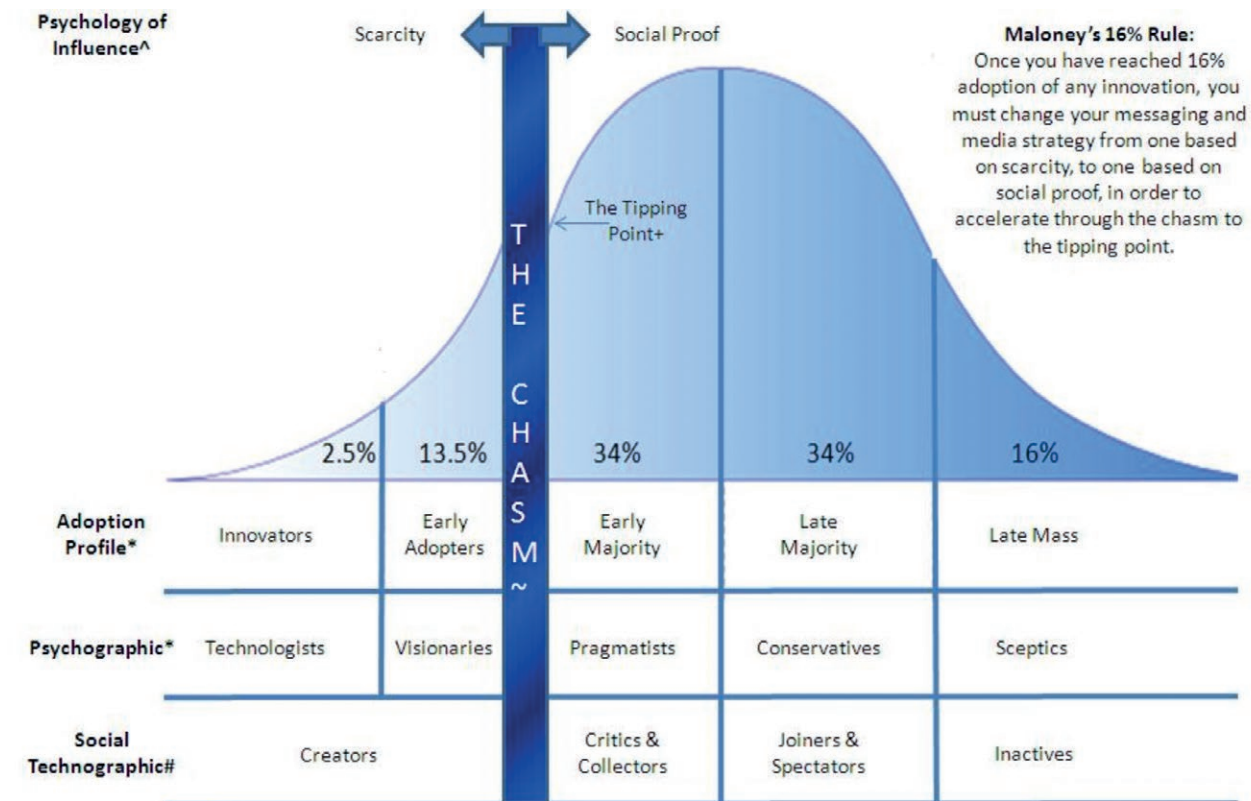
Psychology of Influence^

Scarcity

Social Proof

Maloney's 16% Rule:
Once you have reached 16% adoption of any innovation, you must change your messaging and media strategy from one based on scarcity, to one based on social proof, in order to accelerate through the chasm to the tipping point.

The Tipping Point+

THE CHASM~

2.5%
13.5%
34%
34%
16%

| | | | | | |
|---|---|---|---|---|---|
| Adoption Profile* | Innovators | Early Adopters | Early Majority | Late Majority | Late Mass |
| Psychographic* | Technologists | Visionaries | Pragmatists | Conservatives | Sceptics |
| Social Technographic# | Creators | | Critics & Collectors | Joiners & Spectators | Inactives |